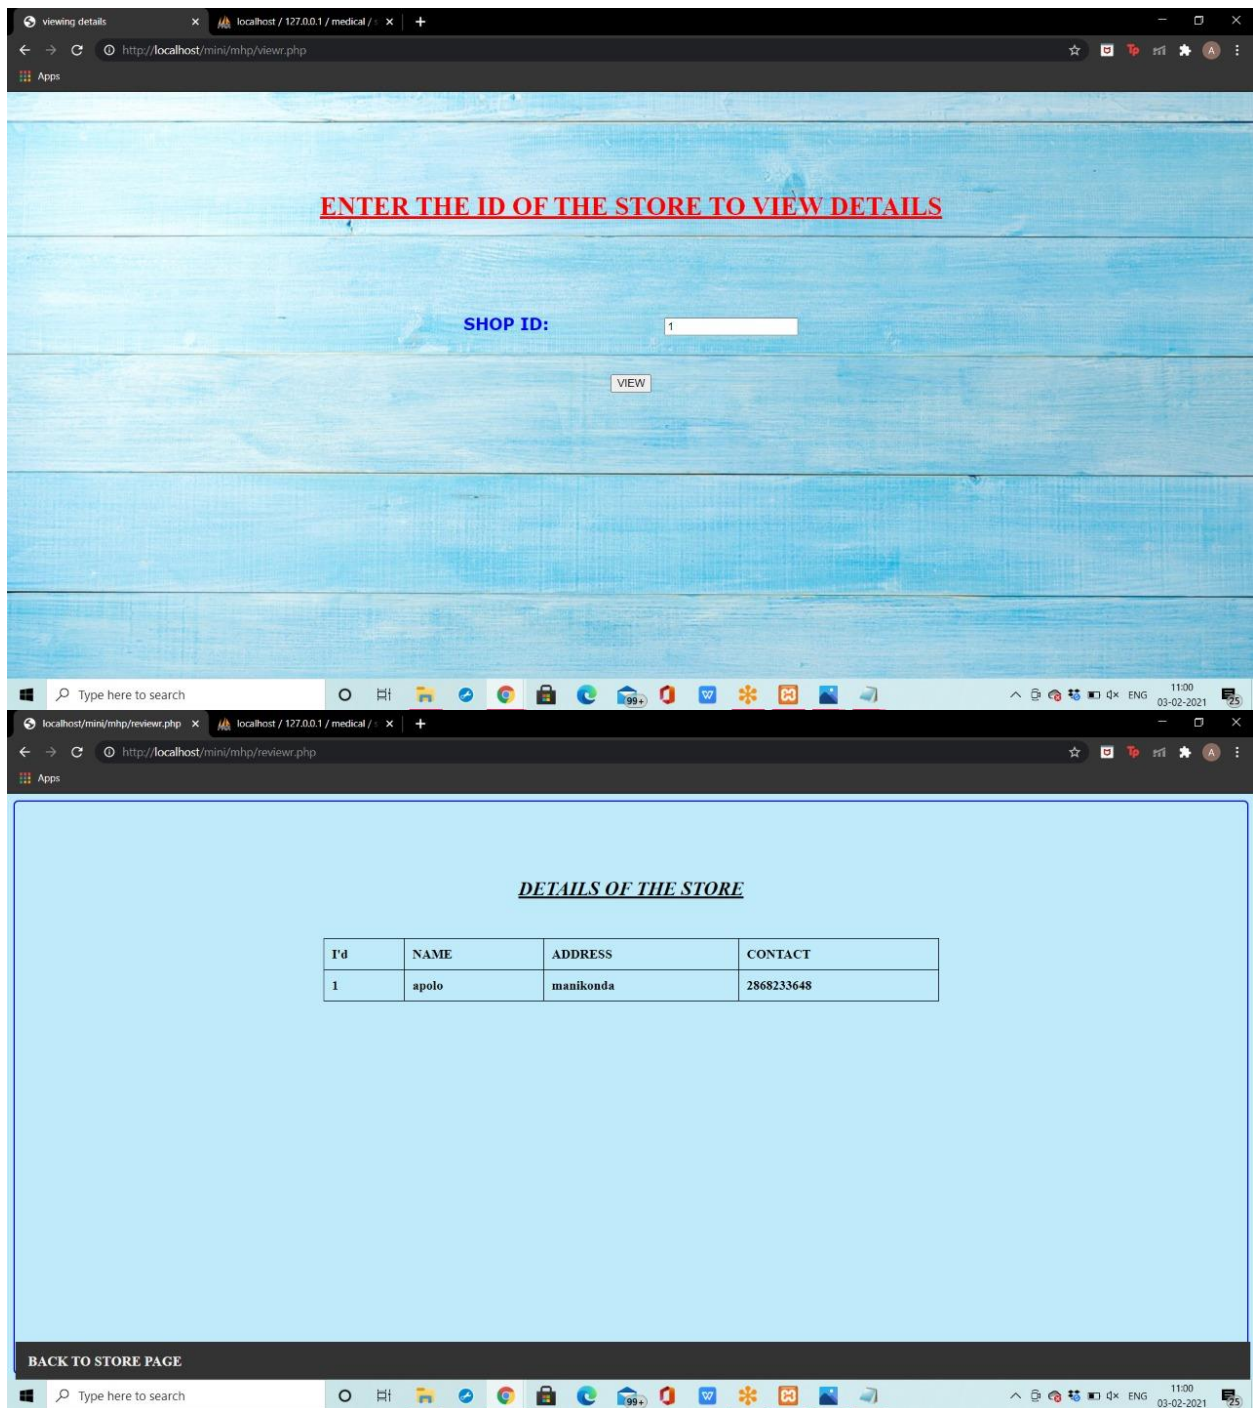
viewing details
localhost / 127.0.0.1 / medical /
http://localhost/mini/mhp/viewr.php
Apps

ENTER THE ID OF THE STORE TO VIEW DETAILS

SHOP ID: 1

VIEW

Type here to search
99+
ENG 11:00 03-02-2021 25

localhost/mini/mhp/reviewr.php
localhost / 127.0.0.1 / medical /
http://localhost/mini/mhp/reviewr.php
Apps

DETAILS OF THE STORE

| I'd | NAME | ADDRESS | CONTACT |
|---|---|---|---|
| 1 | apolo | manikonda | 2868233648 |

BACK TO STORE PAGE

Type here to search
99+
ENG 11:00 03-02-2021 25